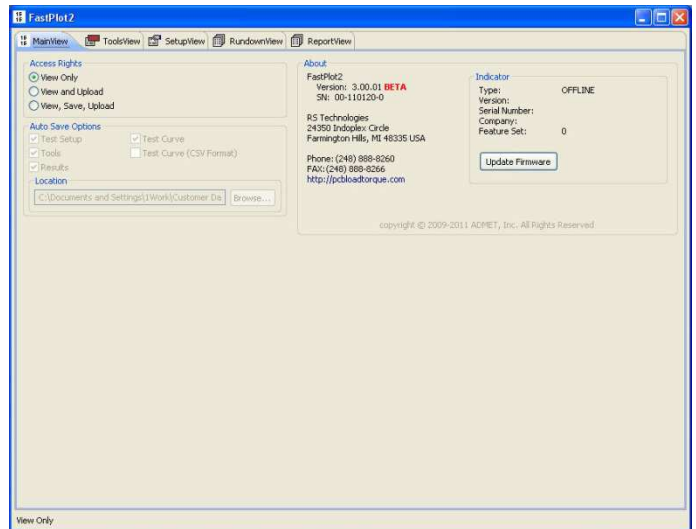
FastPlot2

MainView ToolsView SetupView RundownView ReportView

Access Rights
View Only
View and Upload
View, Save, Upload

Auto Save Options
Test Setup
Test Curve
Tools
Test Curve (CSV Format)
Results

Location
C:\Documents and Settings\1Work\Customer Da
Browse...

About
FastPlot2
Version: 3.00.01 BETA
SN: 00-110120-0

RS Technologies
24350 Indoplex Circle
Farmington Hills, MI 48335 USA

Phone: (248) 888-8260
FAX: (248) 888-8266
http://pcbloadtorque.com

Indicator
Type: OFFLINE
Version:
Serial Number:
Company:
Feature Set: 0

Update Firmware

copyright © 2009-2011 ADMET, Inc. All Rights Reserved

View Only